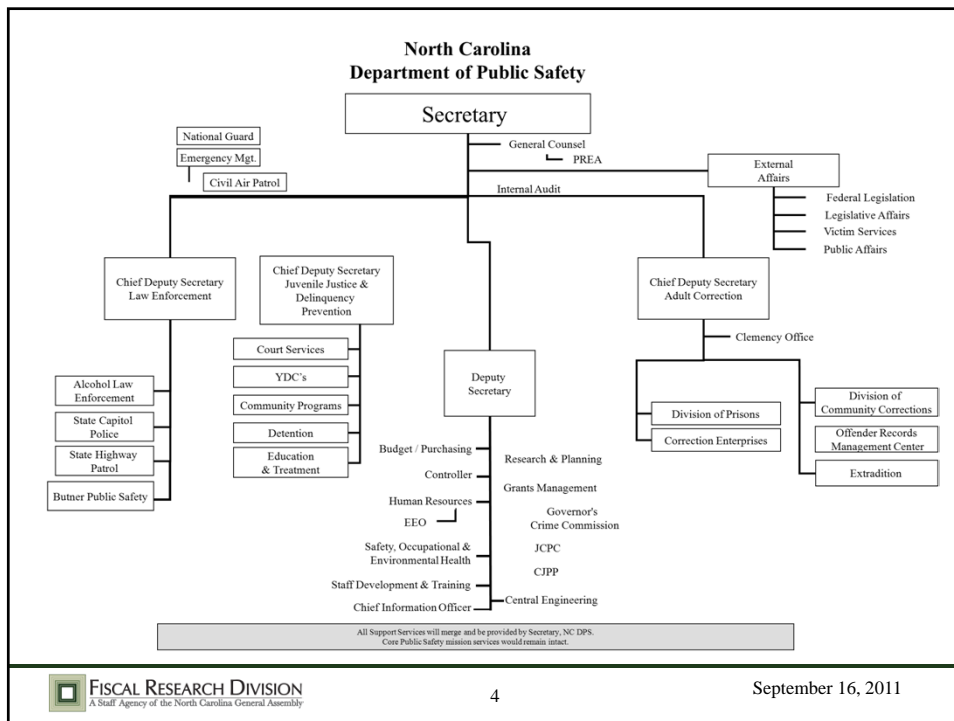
North Carolina
Department of Public Safety

Secretary

National Guard
Emergency Mgt.
Civil Air Patrol

General Counsel
PREA

External Affairs
Federal Legislation
Legislative Affairs
Victim Services
Public Affairs

Internal Audit

Chief Deputy Secretary Law Enforcement

Alcohol Law Enforcement
State Capitol Police
State Highway Patrol
Butner Public Safety

Chief Deputy Secretary Juvenile Justice & Delinquency Prevention

Court Services
YDC's
Community Programs
Detention
Education & Treatment

Deputy Secretary

Budget / Purchasing
Controller
Human Resources
EEO
Safety, Occupational & Environmental Health
Staff Development & Training
Chief Information Officer

Research & Planning
Grants Management
Governor's Crime Commission
JCPC
CJPP
Central Engineering

Chief Deputy Secretary Adult Correction

Clemency Office

Division of Prisons
Correction Enterprises

Division of Community Corrections
Offender Records Management Center
Extradition

All Support Services will merge and be provided by Secretary, NC DPS.
Core Public Safety mission services would remain intact.

FISCAL RESEARCH DIVISION
A Staff Agency of the North Carolina General Assembly

4

September 16, 2011